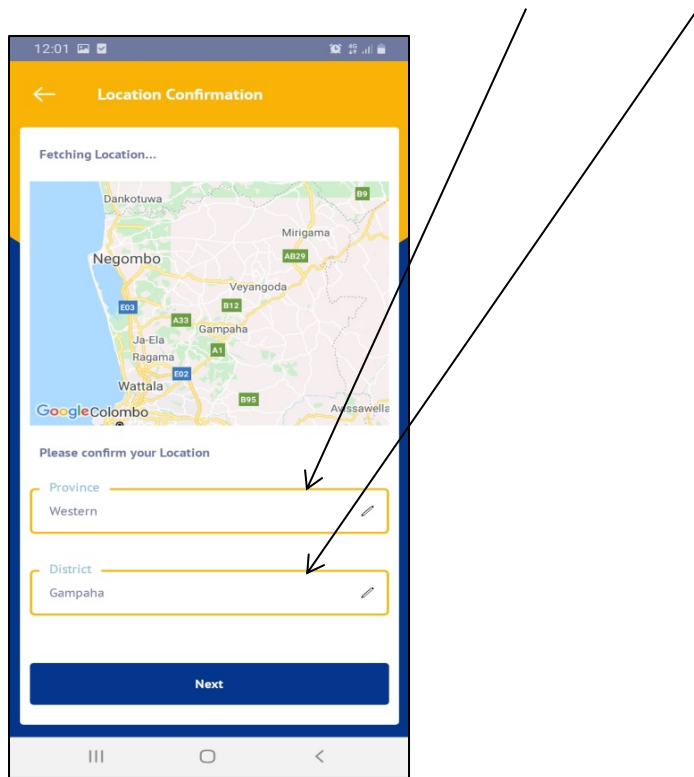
12:01

Location Confirmation

Fetching Location...

Dankotuwa
B9
Mirigama
Negombo
AB29
Veyangoda
E03
B12
A33
Gampaha
Ja-Ela
A1
Ragama
E02
Wattala
B95
Google Colombo
Avissawella

Please confirm your Location

Province
Western

District
Gampaha

Next